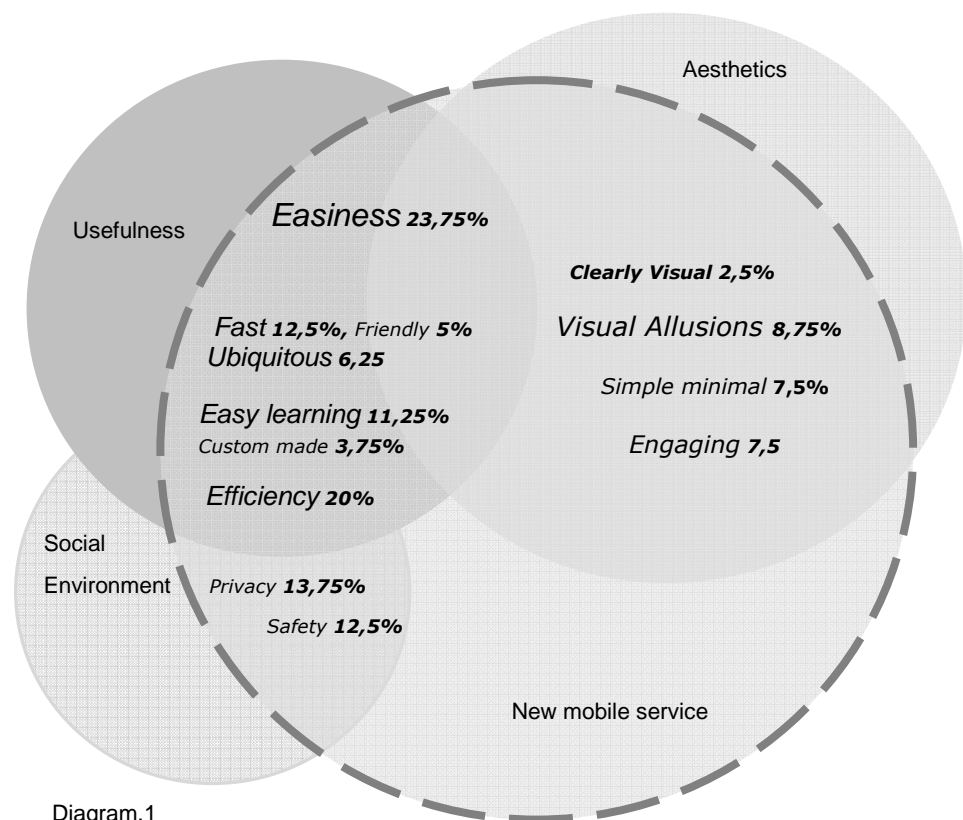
Aesthetics

Usefulness

Easiness 23,75%

Clearly Visual 2,5%

Fast 12,5%, Friendly 5%

Ubiquitous 6,25

Visual Allusions 8,75%

Simple minimal 7,5%

Easy learning 11,25%

Custom made 3,75%

Engaging 7,5

Efficiency 20%

Social Environment

Privacy 13,75%

Safety 12,5%

New mobile service

Diagram.1